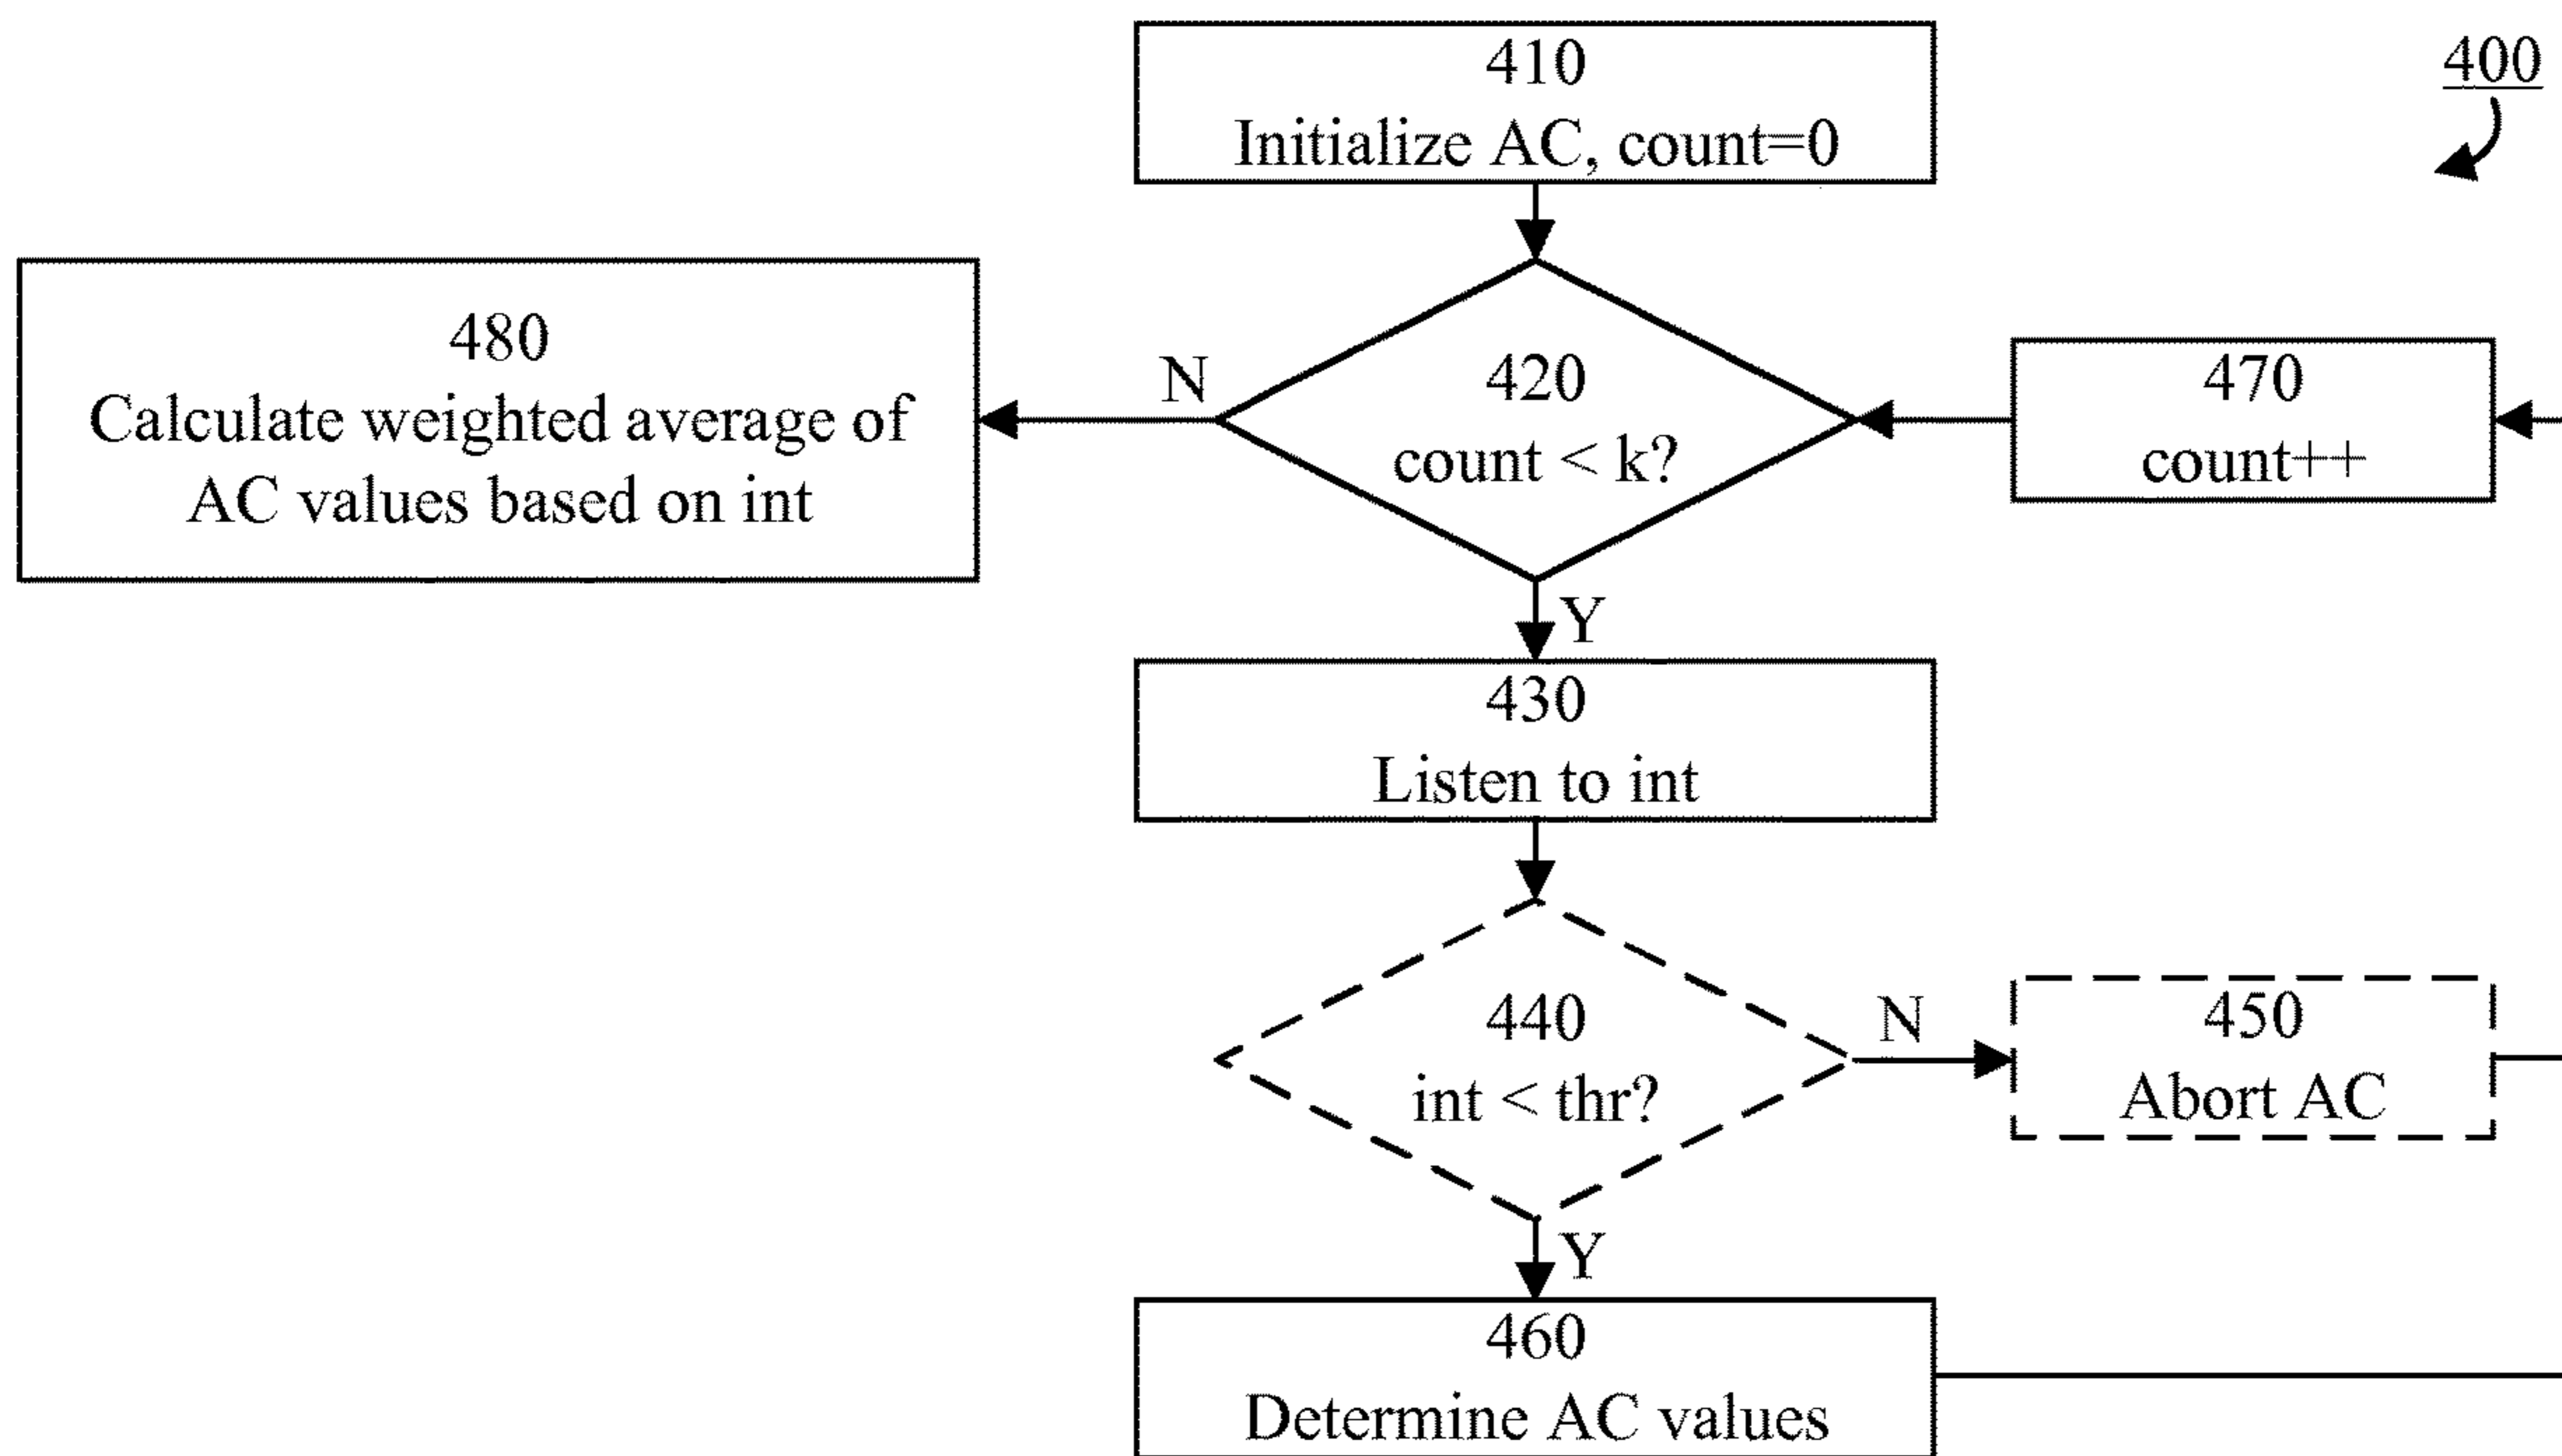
400

410
Initialize AC, count=0

480
Calculate weighted average of AC values based on int

N

420
count < k?

470
count++

Y

430
Listen to int

440
int < thr?

N

450
Abort AC

Y

460
Determine AC values